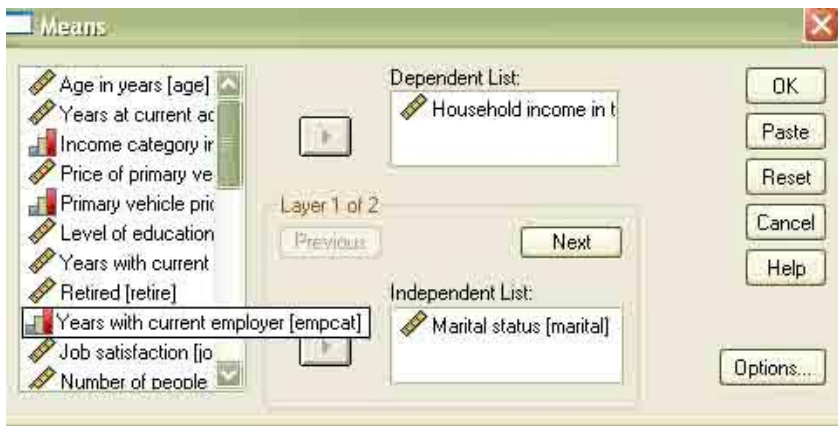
Means

Age in years [age]
Years at current ac
Income category ir
Price of primary ve
Primary vehicle pric
Level of education
Years with current
Retired [retire]
Years with current employer [empcat]
Job satisfaction [jo
Number of people

Dependent List:
Household income in t

Layer 1 of 2
Previous
Next

Independent List:
Marital status [marital]

OK
Paste
Reset
Cancel
Help
Options...